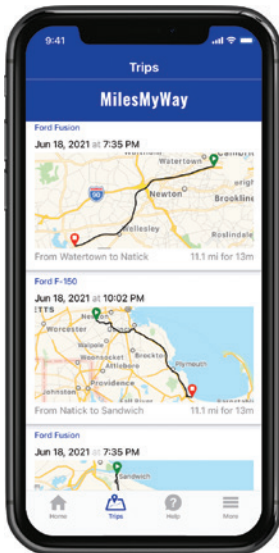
9:41

Trips

MilesMyWay

Ford Fusion

Jun 18, 2021 at 7:35 PM

Watertown

Newton

Brookline

90

Wellesley

Roslindale

From Watertown to Natick 11.1 mi for 13m

Ford F-150

Jun 18, 2021 at 10:02 PM

Worcester

Newton

Woonsocket

Attleboro

Providence

Plymouth

From Natick to Sandwich 11.1 mi for 13m

Ford Fusion

Jun 18, 2021 at 7:35 PM

Sandwich

Home Trips Help More